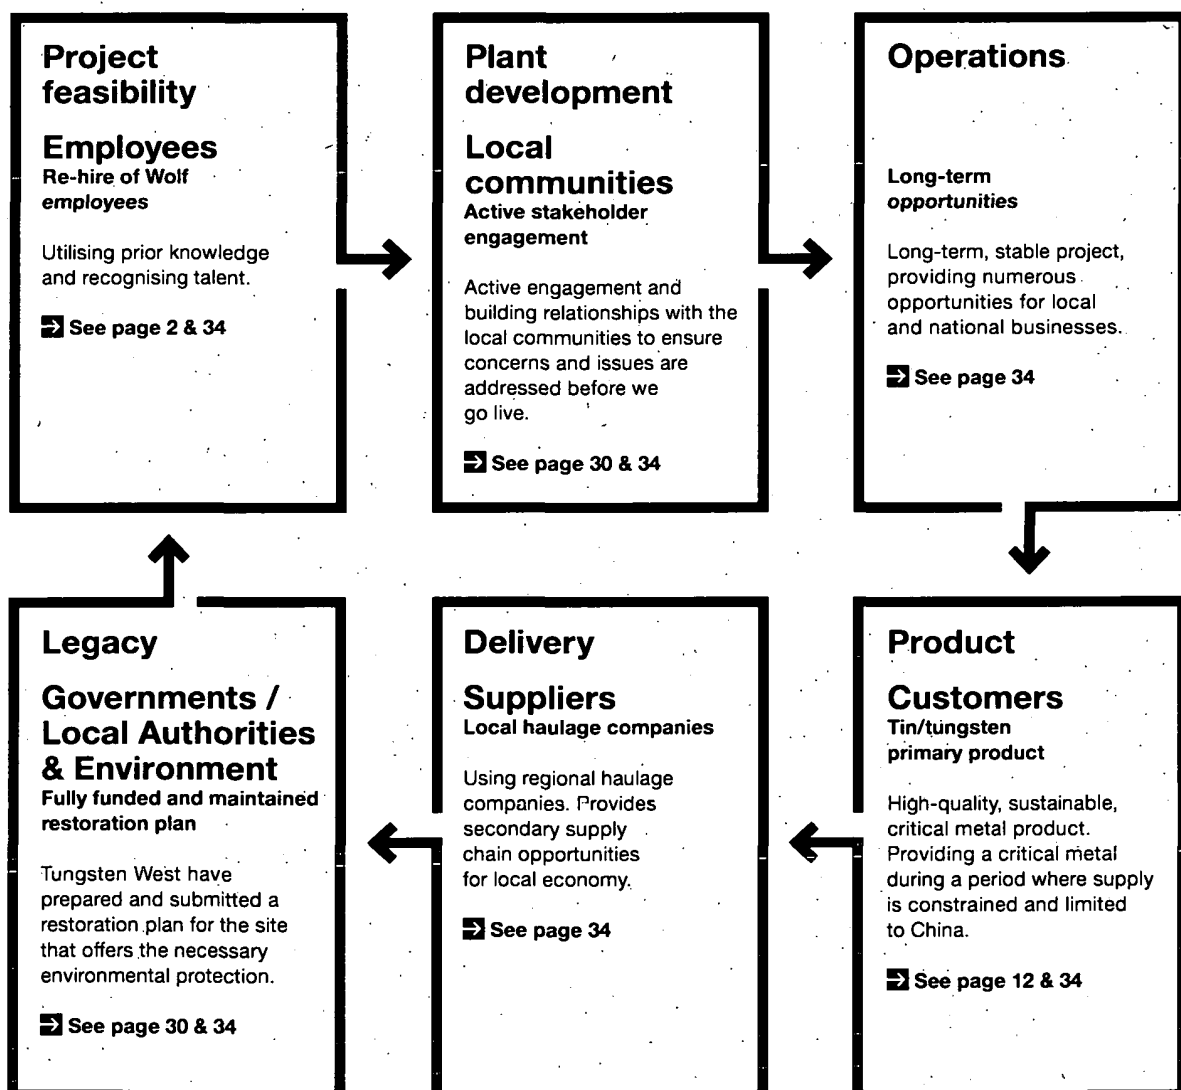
Project feasibility

Employees
Re-hire of Wolf employees

Utilising prior knowledge and recognising talent.

See page 2 & 34

Plant development

Local communities
Active stakeholder engagement

Active engagement and building relationships with the local communities to ensure concerns and issues are addressed before we go live.

See page 30 & 34

Operations

Long-term opportunities

Long-term, stable project, providing numerous opportunities for local and national businesses.

See page 34

Legacy

Governments / Local Authorities & Environment
Fully funded and maintained restoration plan

Tungsten West have prepared and submitted a restoration plan for the site that offers the necessary environmental protection.

See page 30 & 34

Delivery

Suppliers
Local haulage companies

Using regional haulage companies. Provides secondary supply chain opportunities for local economy.

See page 34

Product

Customers
Tin/tungsten primary product

High-quality, sustainable, critical metal product. Providing a critical metal during a period where supply is constrained and limited to China.

See page 12 & 34